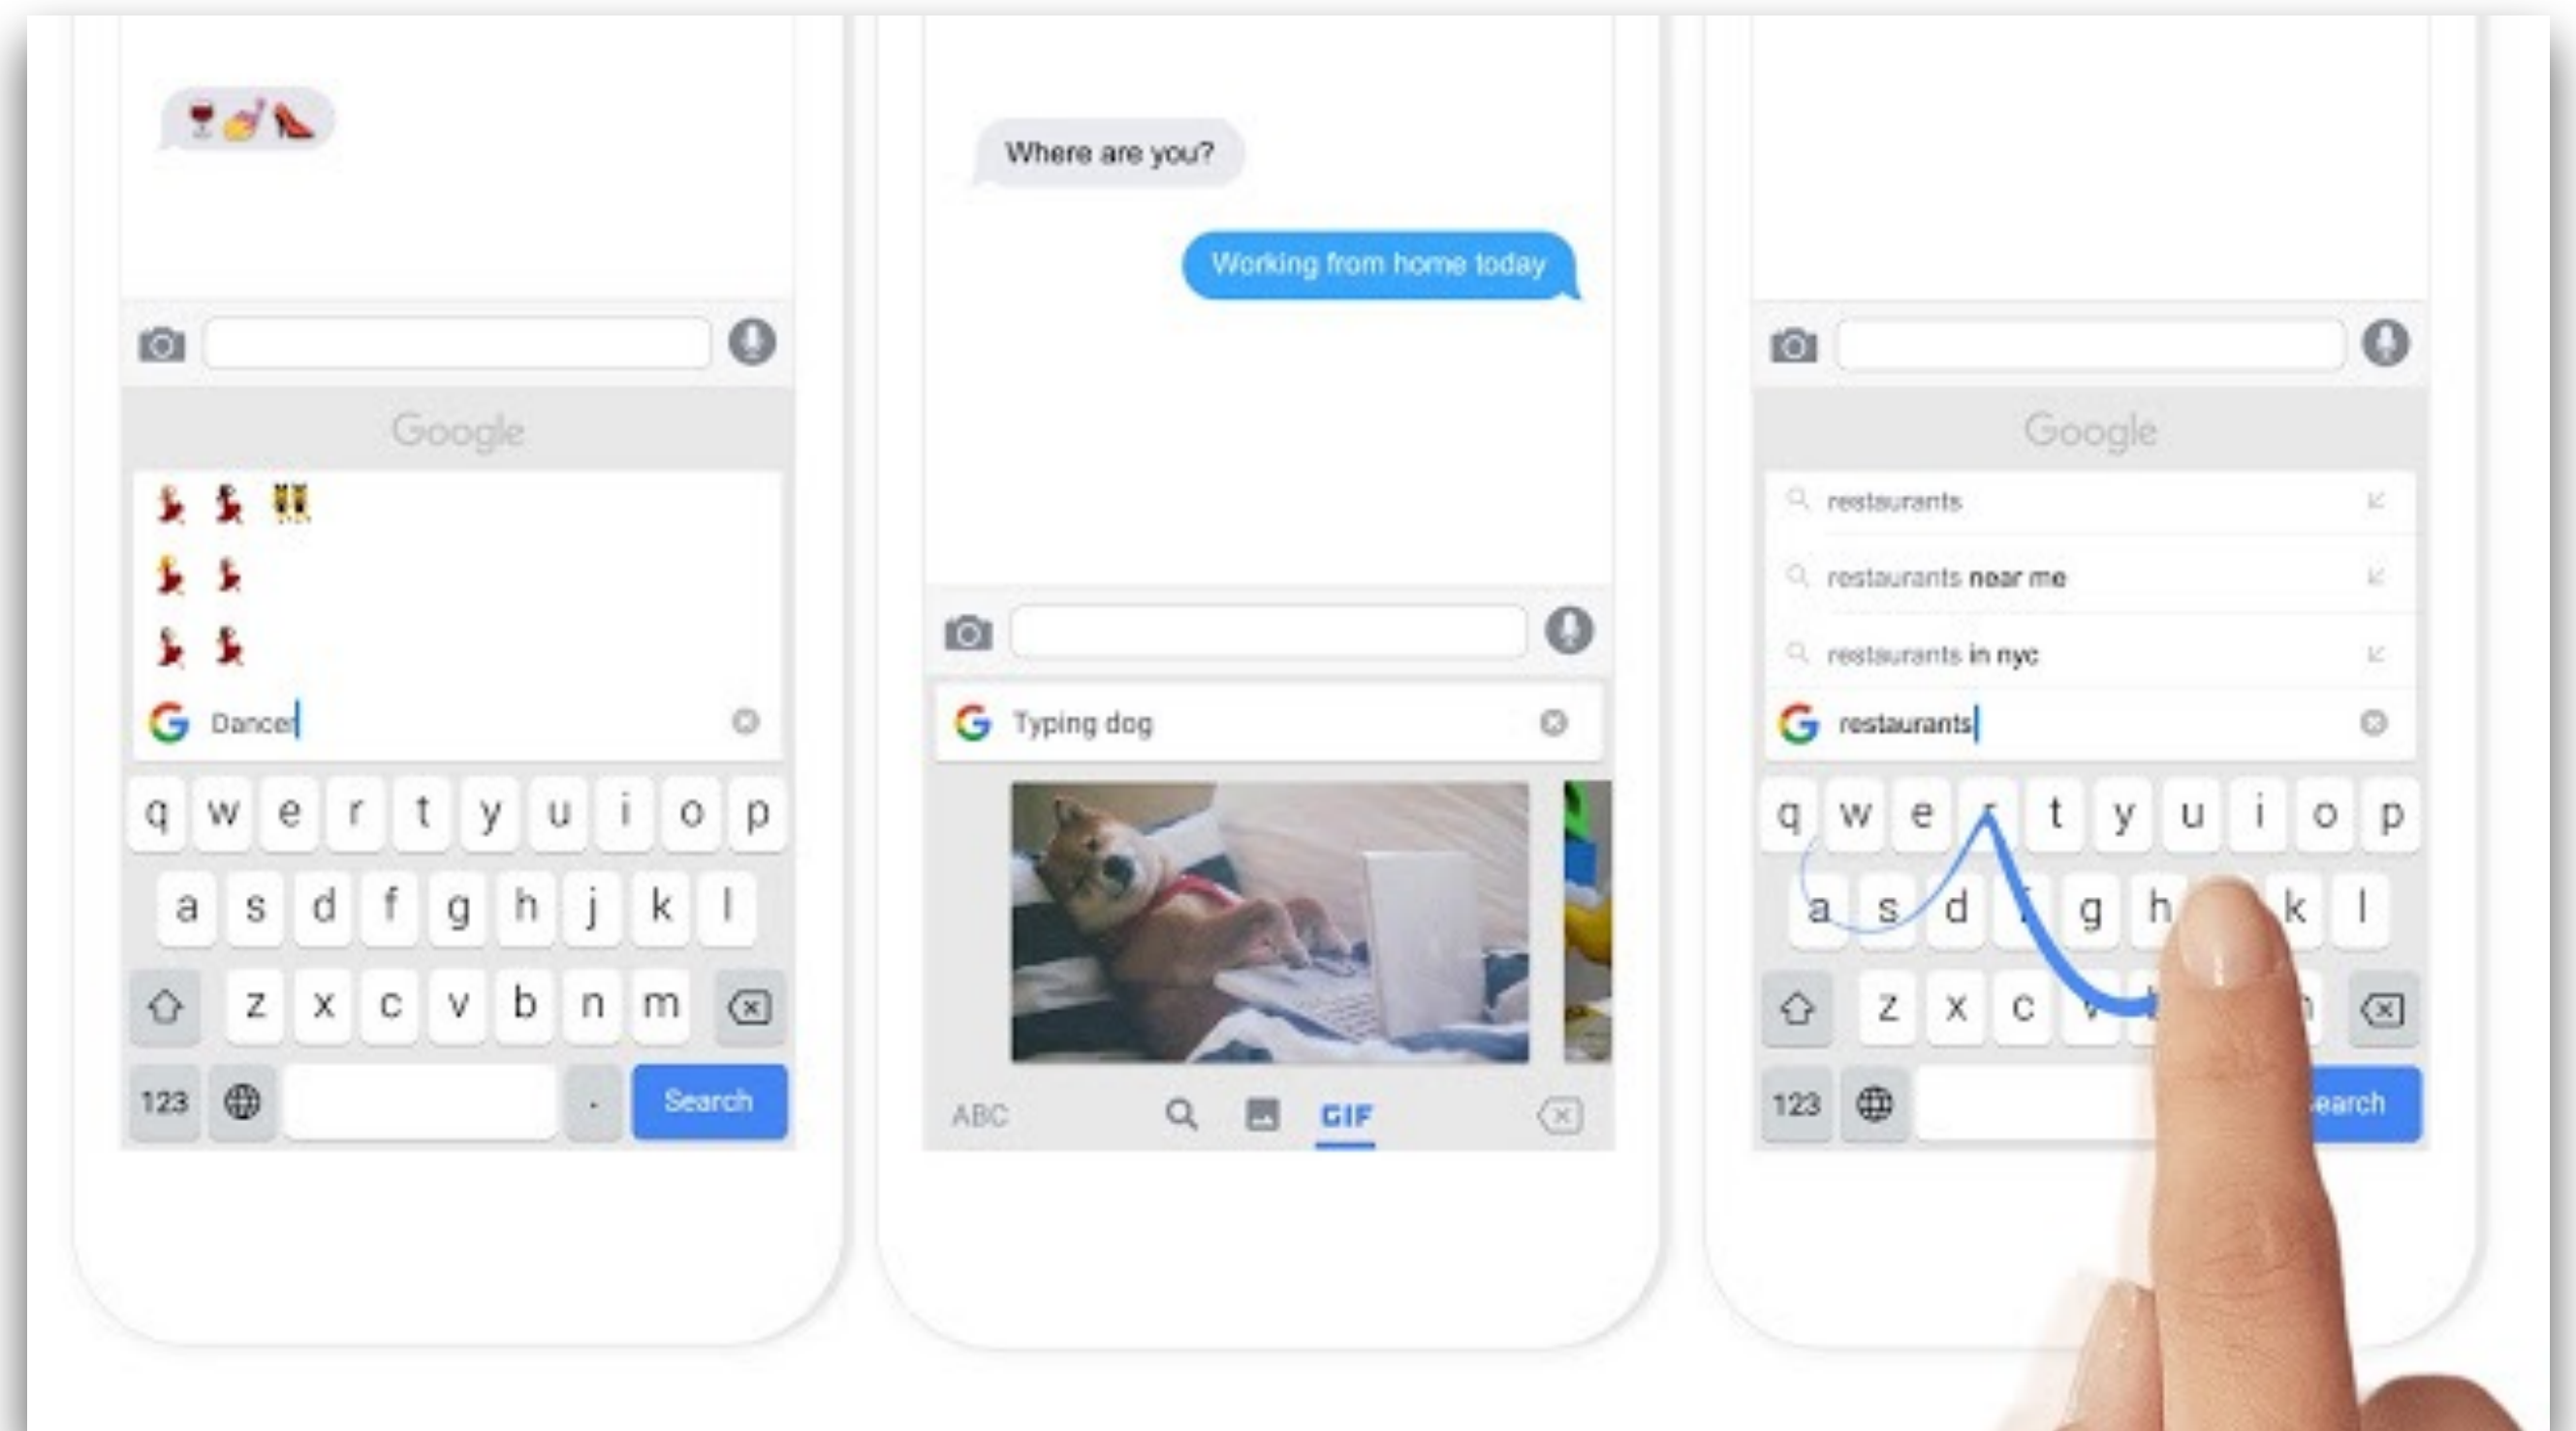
Google

G Dance

q w e r t y u i o p
a s d f g h j k l
z x c v b n m
123 . Search

Where are you?

Working from home today

G Typing dog

ABC GIF

Google

restaurants
restaurants near me
restaurants in nyc

G restaurants

q w e r t y u i o p
a s d f g h k l
z x c v
123 earch